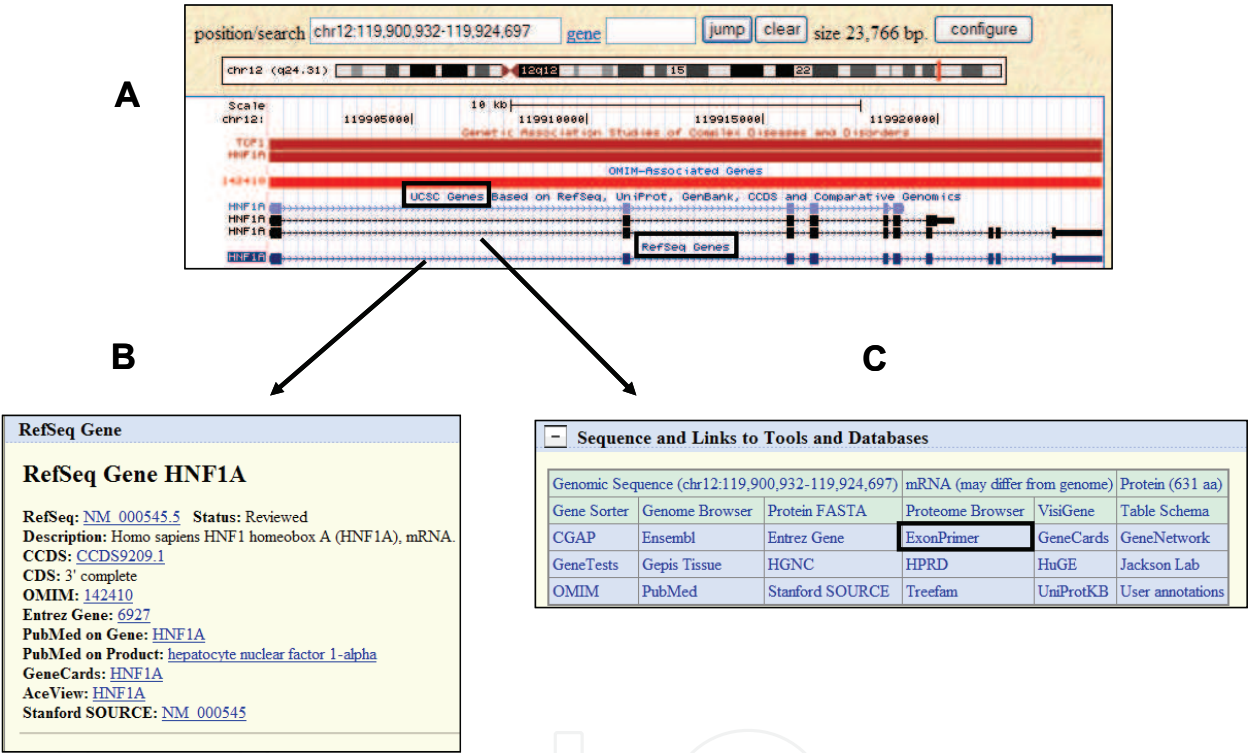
A

position/search chr12:119,900,932-119,924,697 gene jump clear size 23,766 bp. configure

chr12 (q24.31) 12q12 15 22

Scale 10 kb
chr12: 119905000| 119910000| 119915000| 119920000|
Genetic Association Studies of Complex Diseases and Disorders
TCF1
HNF1A
OMIM-Associated Genes
142410
UCSC Genes Based on RefSeq, UniProt, GenBank, CCDS and Comparative Genomics
HNF1A
HNF1A
HNF1A
RefSeq Genes
HNF1A

B

RefSeq Gene

RefSeq Gene HNF1A

RefSeq: NM_000545.5 Status: Reviewed
Description: Homo sapiens HNF1 homeobox A (HNF1A), mRNA.
CCDS: CCDS9209.1
CDS: 3' complete
OMIM: 142410
Entrez Gene: 6927
PubMed on Gene: HNF1A
PubMed on Product: hepatocyte nuclear factor 1-alpha
GeneCards: HNF1A
AceView: HNF1A
Stanford SOURCE: NM_000545

C

− Sequence and Links to Tools and Databases

| Genomic Sequence (chr12:119,900,932-119,924,697) | | | mRNA (may differ from genome) | | Protein (631 aa) |
|---|---|---|---|---|---|
| Gene Sorter | Genome Browser | Protein FASTA | Proteome Browser | VisiGene | Table Schema |
| CGAP | Ensembl | Entrez Gene | ExonPrimer | GeneCards | GeneNetwork |
| GeneTests | Gepis Tissue | HGNC | HPRD | HuGE | Jackson Lab |
| OMIM | PubMed | Stanford SOURCE | Treefam | UniProtKB | User annotations |